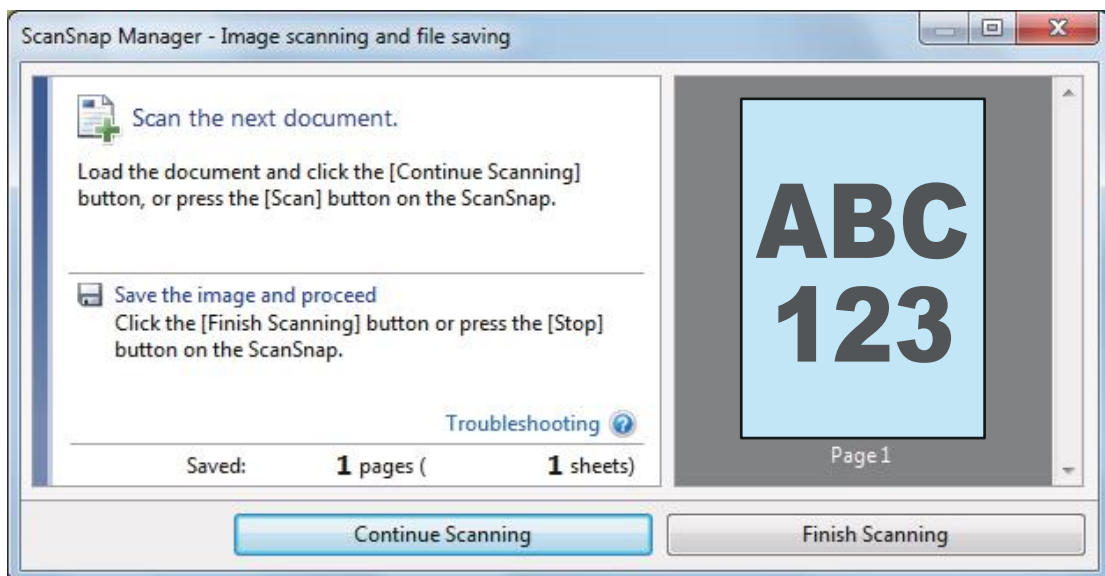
ScanSnap Manager - Image scanning and file saving

Scan the next document.

Load the document and click the [Continue Scanning] button, or press the [Scan] button on the ScanSnap.

Save the image and proceed

Click the [Finish Scanning] button or press the [Stop] button on the ScanSnap.

Troubleshooting

Saved: 1 pages ( 1 sheets)

ABC
123

Page 1

Continue Scanning

Finish Scanning